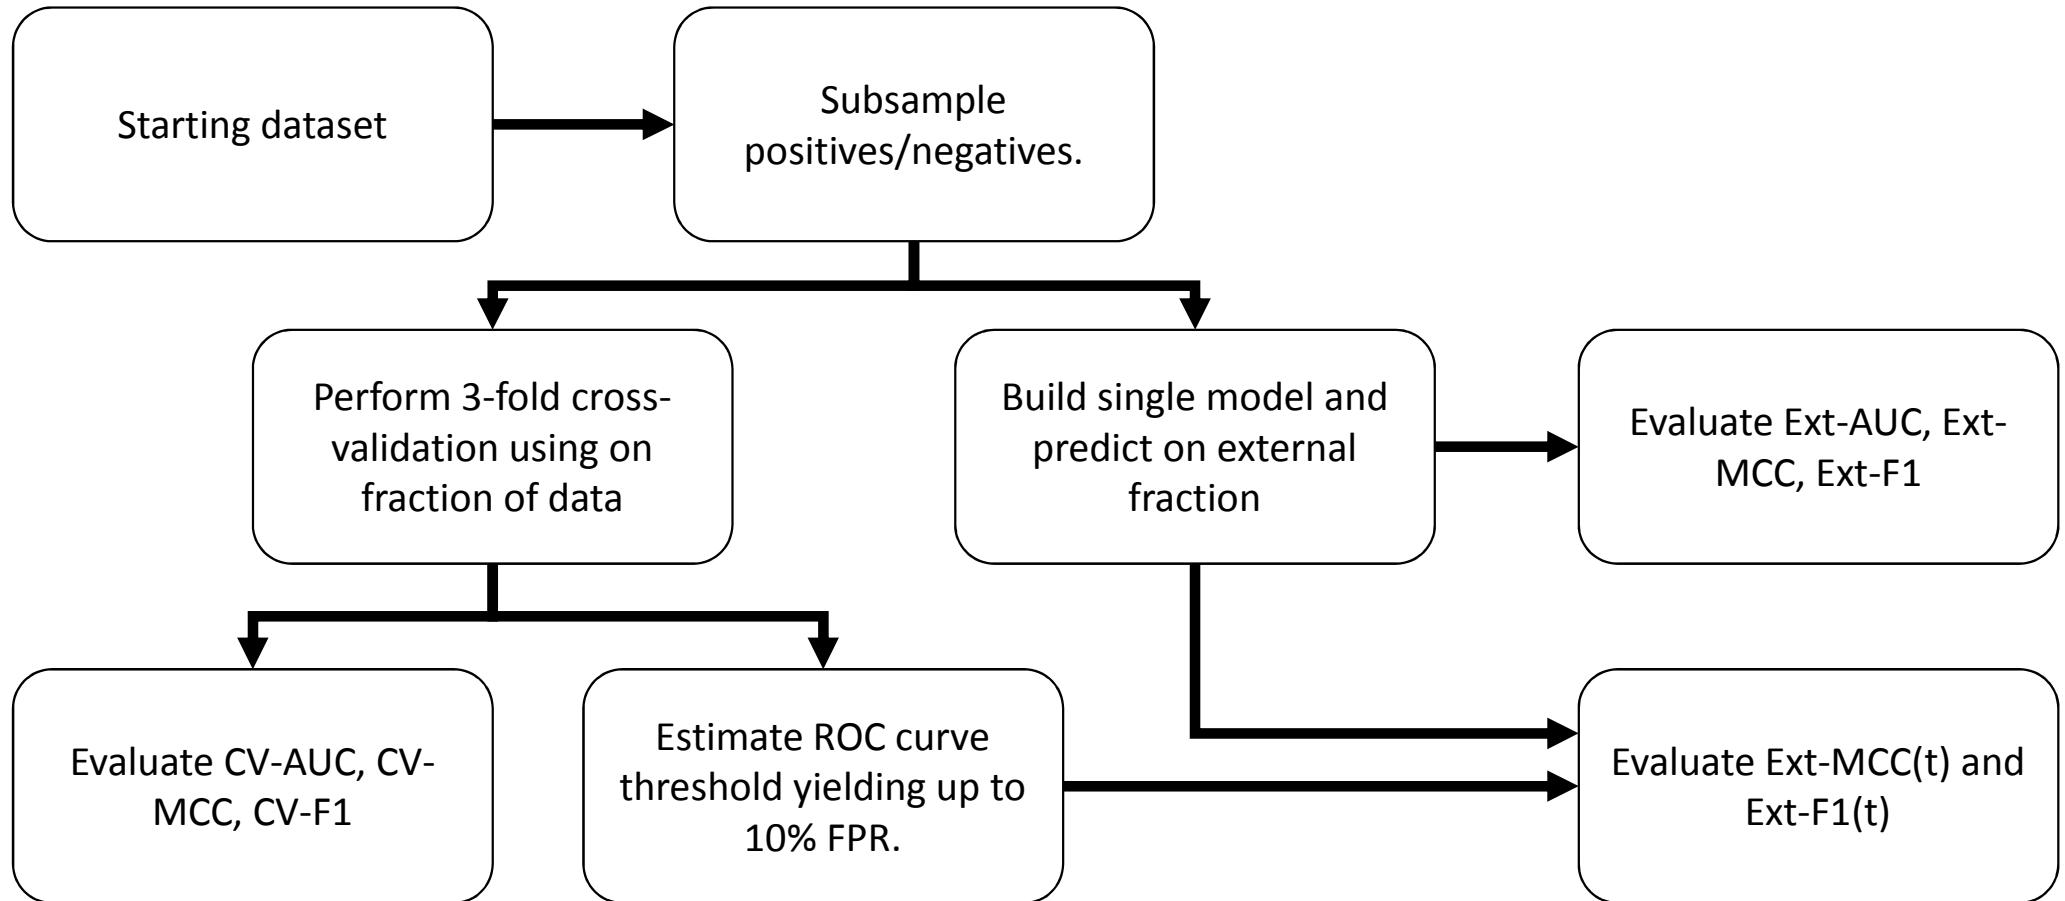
Starting dataset

Subsample positives/negatives.

Perform 3-fold cross-validation using on fraction of data

Build single model and predict on external fraction

Evaluate Ext-AUC, Ext-MCC, Ext-F1

Evaluate CV-AUC, CV-MCC, CV-F1

Estimate ROC curve threshold yielding up to 10% FPR.

Evaluate Ext-MCC(t) and Ext-F1(t)